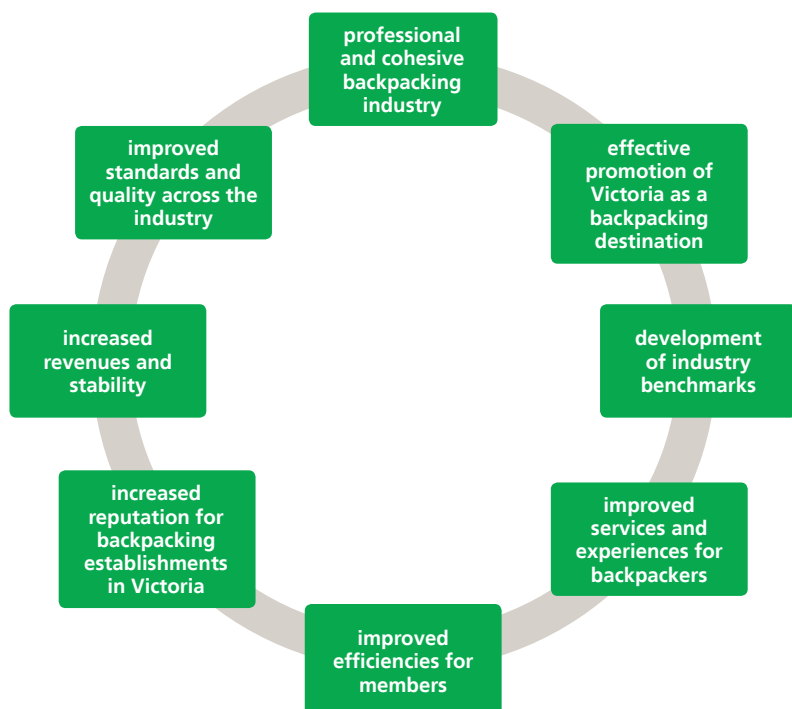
professional and cohesive backpacking industry

effective promotion of Victoria as a backpacking destination

development of industry benchmarks

improved services and experiences for backpackers

improved efficiencies for members

increased reputation for backpacking establishments in Victoria

increased revenues and stability

improved standards and quality across the industry